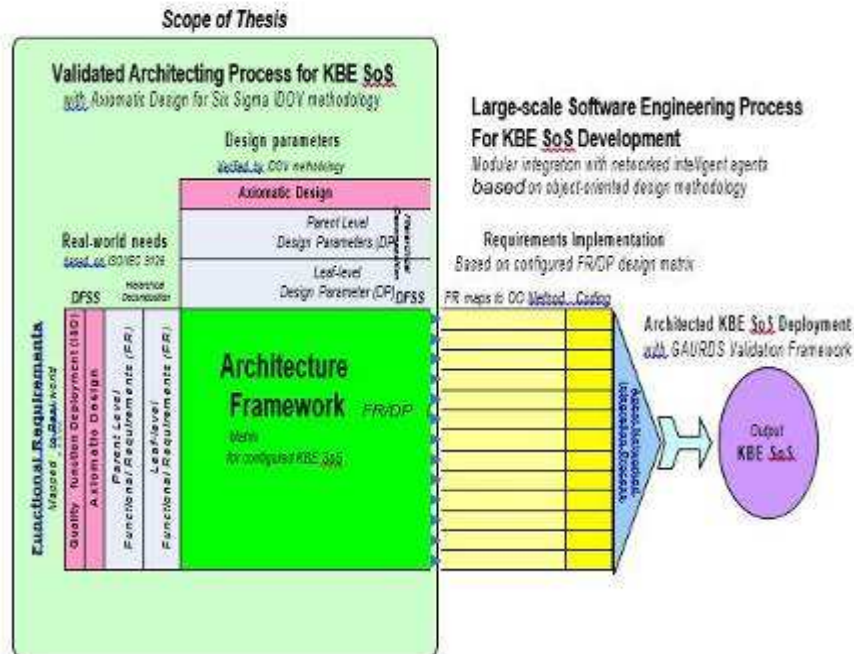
Scope of Thesis

Validated Architecting Process for KBE SoS
with Axiomatic Design for Six Sigma IDOV methodology

Large-scale Software Engineering Process For KBE SoS Development
Modular integration with networked intelligent agents based on object-oriented design methodology

Design parameters
Verified by IDOV methodology

Axiomatic Design

Parent Level Design Parameters (DP)

Hierarchical Decomposition

Leaf-level Design Parameter (DP)

DFSS

Real-world needs
based on ISO/IEC 9126

DFSS

Hierarchical Decomposition

Requirements Implementation
Based on configured FR/DP design matrix

FR maps to OO Method ... Coding

Functional Requirements
Mapped to Real-world

Quality Function Deployment (ISO)

Axiomatic Design

Parent Level Functional Requirements (FR)

Leaf-level Functional Requirements (FR)

Architecture Framework

FR/DP

Matrix for configured KBE SoS

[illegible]

Architected KBE SoS Deployment
with GAURDS Validation Framework

Output KBE SoS